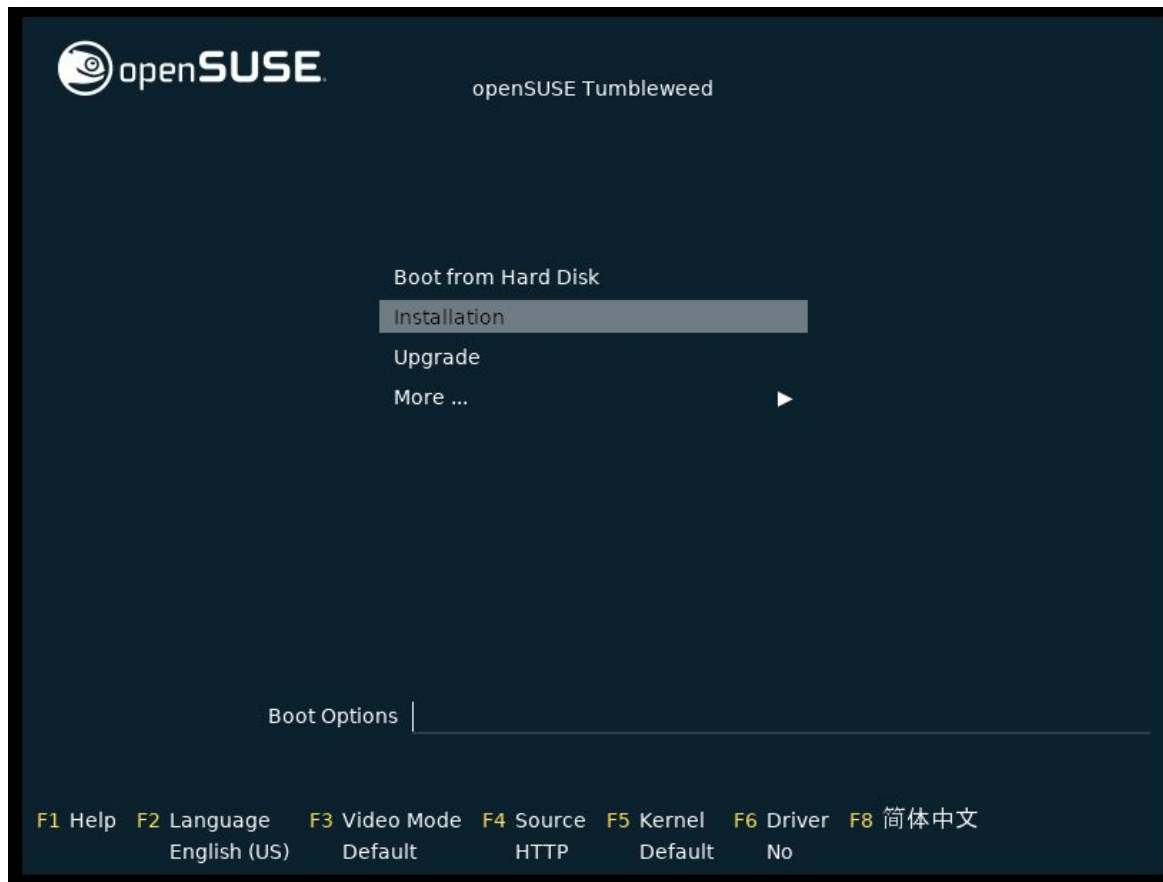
openSUSE

openSUSE Tumbleweed

Boot from Hard Disk
Installation
Upgrade
More ... ►

Boot Options

F1 Help F2 Language English (US) F3 Video Mode Default F4 Source HTTP F5 Kernel Default F6 Driver No F8 简体中文